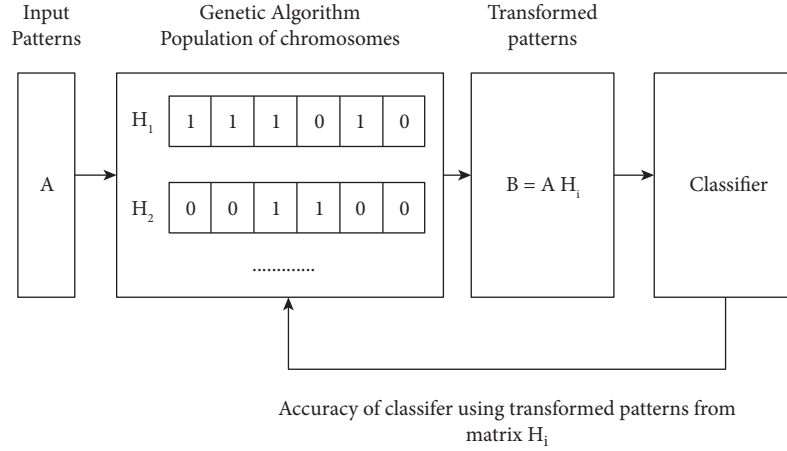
Input Patterns

Genetic Algorithm Population of chromosomes

Transformed patterns

A

$H_1$

| 1 | 1 | 1 | 0 | 1 | 0 |
|---|---|---|---|---|---|

$H_2$

| 0 | 0 | 1 | 1 | 0 | 0 |
|---|---|---|---|---|---|

............

$B = A H_i$

Classifier

Accuracy of classifer using transformed patterns from matrix $H_i$